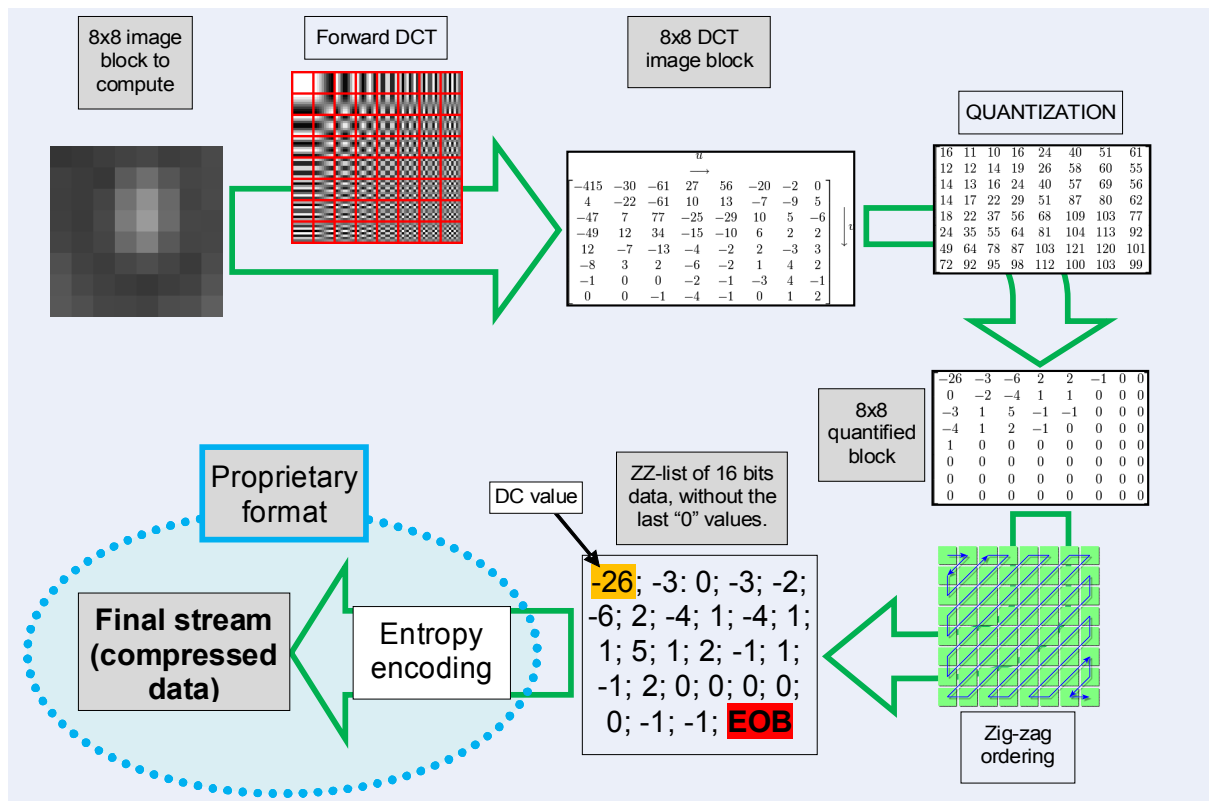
8x8 image block to compute

Forward DCT

8x8 DCT image block

QUANTIZATION

$u$

$\longrightarrow$

| | | | | | | | |
|---|---|---|---|---|---|---|---|
| −415 | −30 | −61 | 27 | 56 | −20 | −2 | 0 |
| 4 | −22 | −61 | 10 | 13 | −7 | −9 | 5 |
| −47 | 7 | 77 | −25 | −29 | 10 | 5 | −6 |
| −49 | 12 | 34 | −15 | −10 | 6 | 2 | 2 |
| 12 | −7 | −13 | −4 | −2 | 2 | −3 | 3 |
| −8 | 3 | 2 | −6 | −2 | 1 | 4 | 2 |
| −1 | 0 | 0 | −2 | −1 | −3 | 4 | −1 |
| 0 | 0 | −1 | −4 | −1 | 0 | 1 | 2 |

$v$

| | | | | | | | |
|---|---|---|---|---|---|---|---|
| 16 | 11 | 10 | 16 | 24 | 40 | 51 | 61 |
| 12 | 12 | 14 | 19 | 26 | 58 | 60 | 55 |
| 14 | 13 | 16 | 24 | 40 | 57 | 69 | 56 |
| 14 | 17 | 22 | 29 | 51 | 87 | 80 | 62 |
| 18 | 22 | 37 | 56 | 68 | 109 | 103 | 77 |
| 24 | 35 | 55 | 64 | 81 | 104 | 113 | 92 |
| 49 | 64 | 78 | 87 | 103 | 121 | 120 | 101 |
| 72 | 92 | 95 | 98 | 112 | 100 | 103 | 99 |

8x8 quantified block

| | | | | | | | |
|---|---|---|---|---|---|---|---|
| −26 | −3 | −6 | 2 | 2 | −1 | 0 | 0 |
| 0 | −2 | −4 | 1 | 1 | 0 | 0 | 0 |
| −3 | 1 | 5 | −1 | −1 | 0 | 0 | 0 |
| −4 | 1 | 2 | −1 | 0 | 0 | 0 | 0 |
| 1 | 0 | 0 | 0 | 0 | 0 | 0 | 0 |
| 0 | 0 | 0 | 0 | 0 | 0 | 0 | 0 |
| 0 | 0 | 0 | 0 | 0 | 0 | 0 | 0 |
| 0 | 0 | 0 | 0 | 0 | 0 | 0 | 0 |

Proprietary format

DC value

ZZ-list of 16 bits data, without the last “0” values.

-26; -3: 0; -3; -2; -6; 2; -4; 1; -4; 1; 1; 5; 1; 2; -1; 1; -1; 2; 0; 0; 0; 0; 0; -1; -1; EOB

Final stream (compressed data)

Entropy encoding

Zig-zag ordering